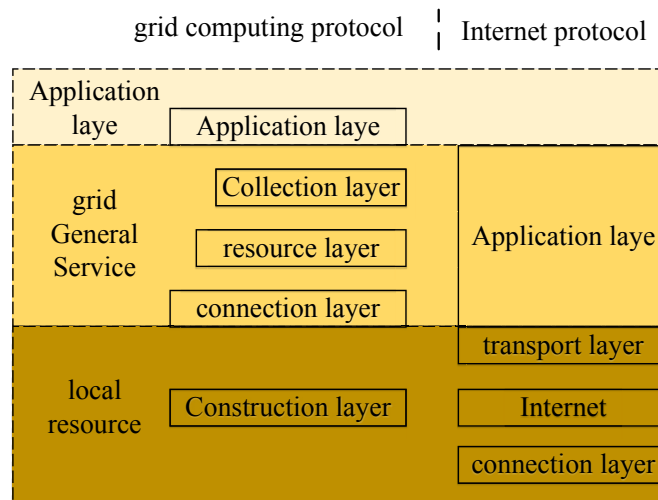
grid computing protocol

Internet protocol

Application laye

Application laye

grid General Service

Collection layer

resource layer

connection layer

Application laye

local resource

Construction layer

transport layer

Internet

connection layer